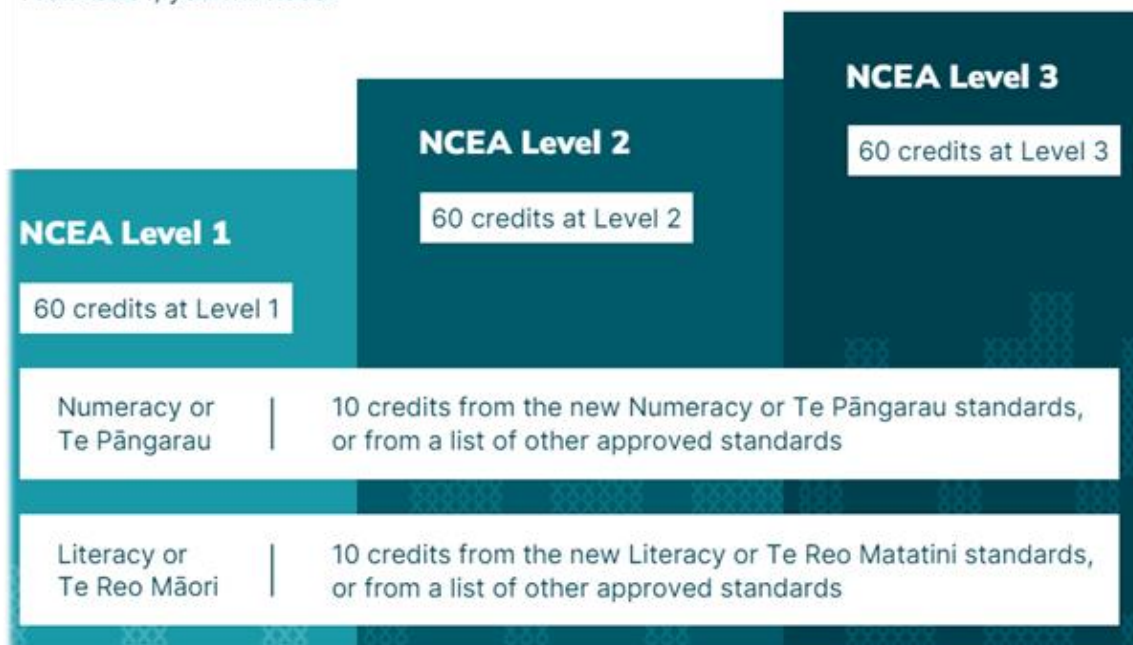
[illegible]

NCEA Level 3

60 credits at Level 3

NCEA Level 2

60 credits at Level 2

NCEA Level 1

60 credits at Level 1

Numeracy or Te Pāngarau | 10 credits from the new Numeracy or Te Pāngarau standards, or from a list of other approved standards

Literacy or Te Reo Māori | 10 credits from the new Literacy or Te Reo Matatini standards, or from a list of other approved standards